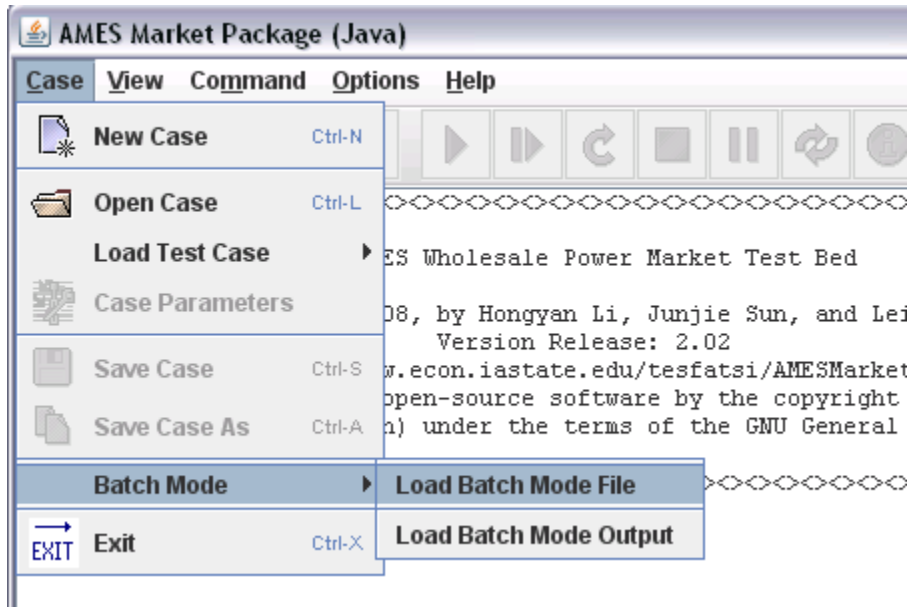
AMES Market Package (Java)

Case View Command Options Help

New Case Ctrl-N
Open Case Ctrl-L
Load Test Case
Case Parameters
Save Case Ctrl-S
Save Case As Ctrl-A
Batch Mode
Exit Ctrl-X
EXIT

Load Batch Mode File
Load Batch Mode Output

<><><><><><><><><><><><><><><><><>

ES Wholesale Power Market Test Bed

08, by Hongyan Li, Junjie Sun, and Lei
Version Release: 2.02
w.econ.iastate.edu/tesfatsi/AMESMarket
open-source software by the copyright
n) under the terms of the GNU General

<><><><><><><><>